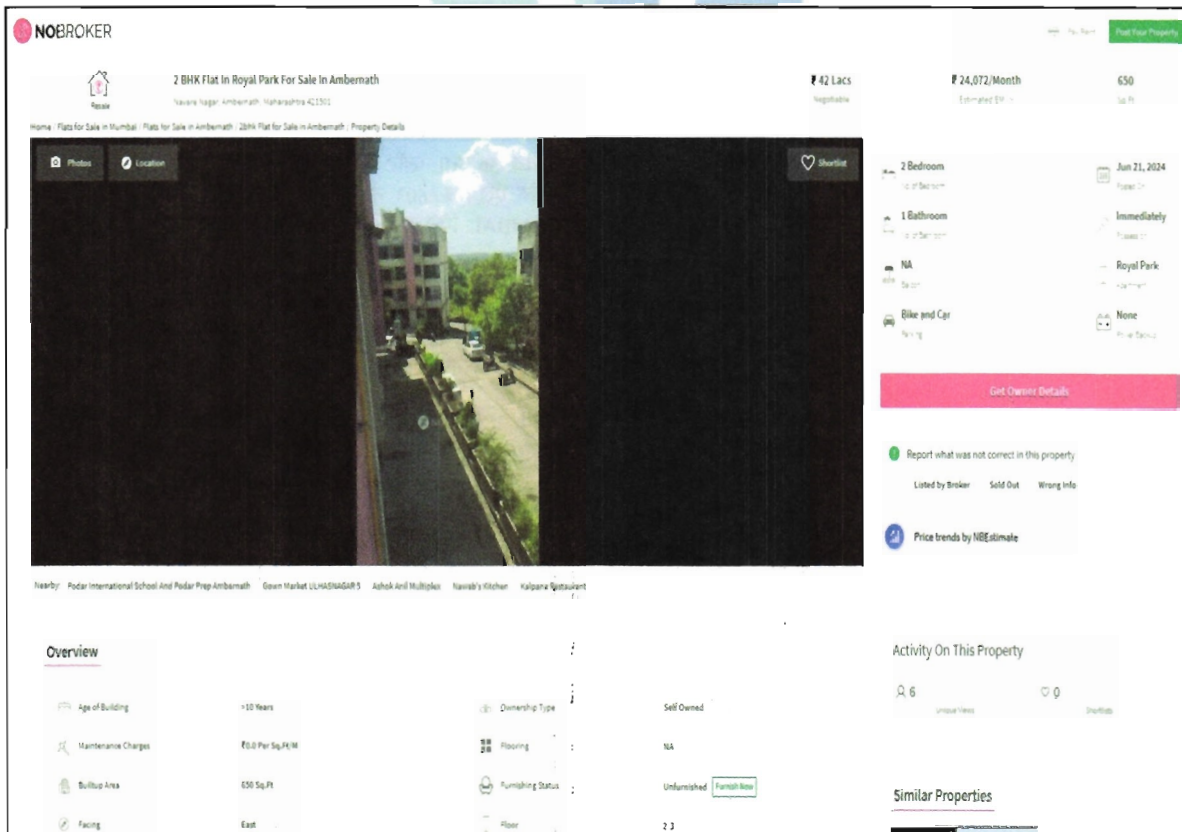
NOBROKER

Pay Rent Post Your Property

Resale

2 BHK Flat In Royal Park For Sale In Ambernath

Navare Nagar Ambernath Maharashtra 421501

₹ 42 Lacs
Negotiable

₹ 24,072/Month
Estimated EMI

650
Sq.Ft

Home / Flats for Sale in Mumbai / Flats for Sale in Ambernath / 2BHK Flat for Sale in Ambernath / Property Details

Photos Location

Shortlist

2 Bedroom
No. of Bedroom

Jun 21, 2024
Posted On

1 Bathroom
No. of Bathroom

Immediately
Possession

NA
Balcony

Royal Park
Apartment

Bike and Car
Parking

None
Power Backup

Get Owner Details

Report what was not correct in this property

Listed by Broker Sold Out Wrong Info

Price trends by NBEstimate

Nearby: Podar International School And Podar Prep Ambernath Gown Market ULHASNAGAR 5 Ashok Anil Multiplex Nawab's Kitchen Kalpana Restaurant

Overview

Age of Building >10 Years

Ownership Type Self Owned

Maintenance Charges ₹0.0 Per Sq.Ft/M

Flooring : NA

Builtup Area 650 Sq.Ft

Furnishing Status : Unfurnished Furnish Now

Facing East

Floor 2 3

Activity On This Property

6
Unique Views

0
Shortlists

Similar Properties